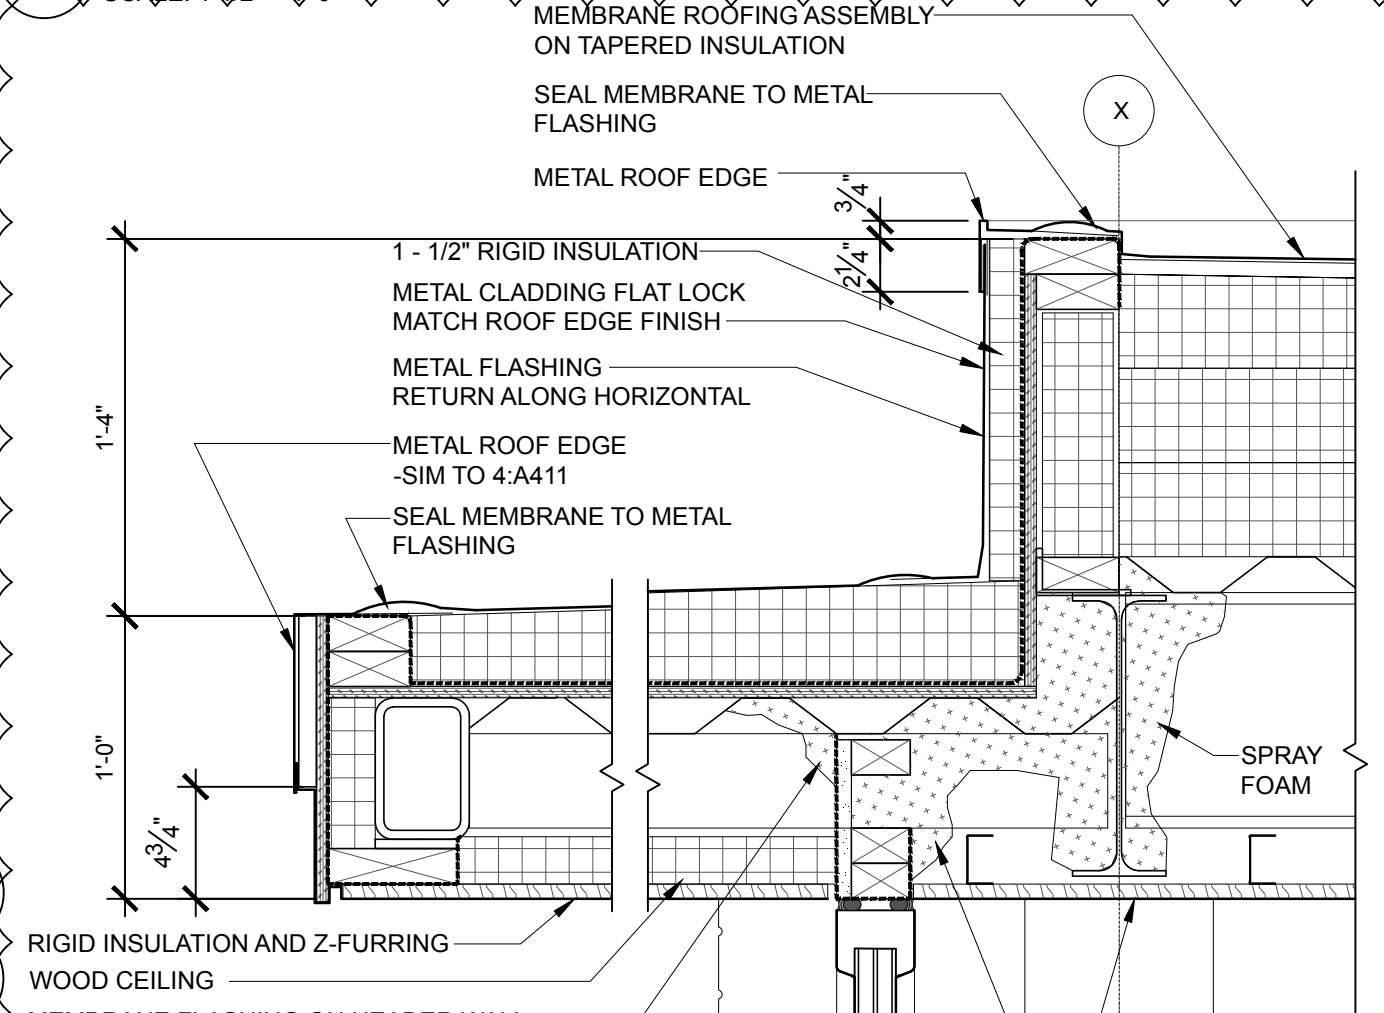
MEMBRANE ROOFING ASSEMBLY ON TAPERED INSULATION

SEAL MEMBRANE TO METAL FLASHING

X

METAL ROOF EDGE

$\frac{3}{4}$"

$2\frac{1}{4}$"

1 - 1/2" RIGID INSULATION

METAL CLADDING FLAT LOCK MATCH ROOF EDGE FINISH

METAL FLASHING RETURN ALONG HORIZONTAL

1'-4"

METAL ROOF EDGE -SIM TO 4:A411

SEAL MEMBRANE TO METAL FLASHING

1'-0"

$4\frac{3}{4}$"

SPRAY FOAM

RIGID INSULATION AND Z-FURRING

WOOD CEILING

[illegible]